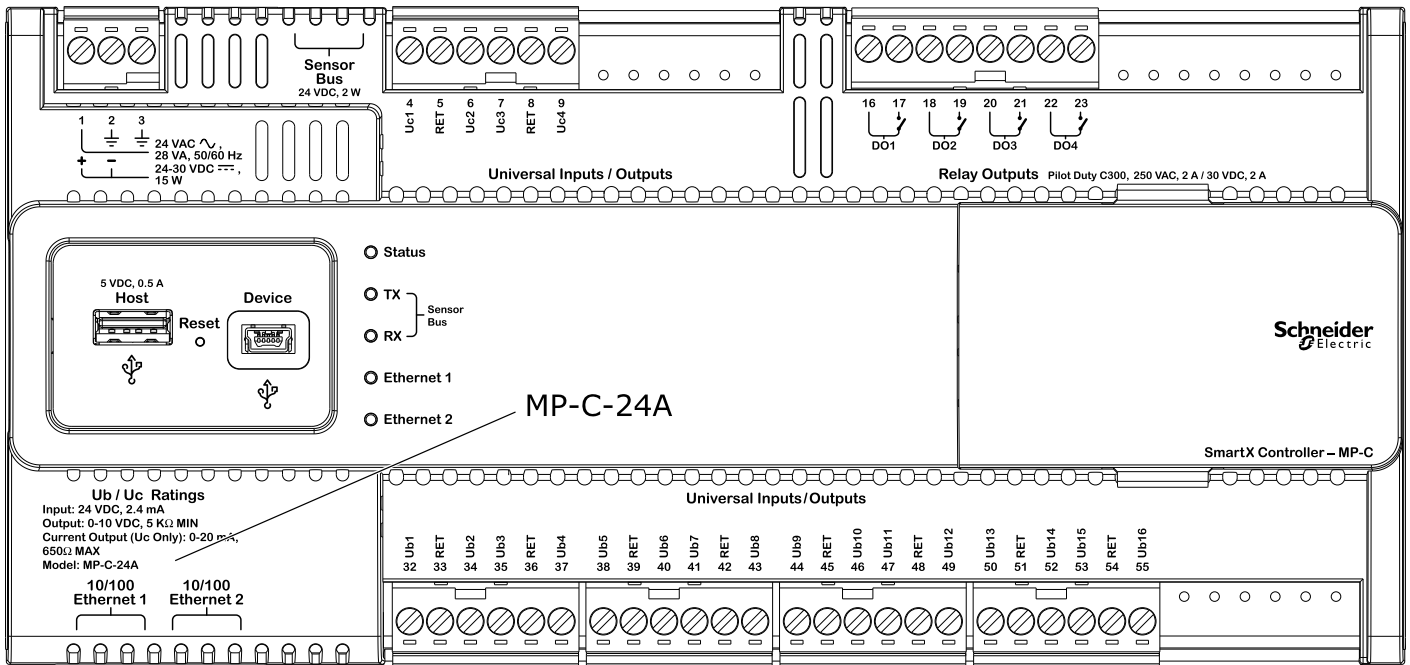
Sensor Bus
24 VDC, 2 W

4 Uc1
5 RET
6 Uc2
7 Uc3
8 RET
9 Uc4

16 17 DO1
18 19 DO2
20 21 DO3
22 23 DO4

1 2 3
24 VAC ∿, 28 VA, 50/60 Hz
+ –
24-30 VDC ⎓, 15 W

Universal Inputs / Outputs

Relay Outputs Pilot Duty C300, 250 VAC, 2 A / 30 VDC, 2 A

5 VDC, 0.5 A
Host

Reset

Device

Status

TX
RX
Sensor Bus

Ethernet 1

Ethernet 2

MP-C-24A

Schneider Electric

SmartX Controller – MP-C

Ub / Uc Ratings
Input: 24 VDC, 2.4 mA
Output: 0-10 VDC, 5 KΩ MIN
Current Output (Uc Only): 0-20 mA, 650Ω MAX
Model: MP-C-24A

10/100 Ethernet 1

10/100 Ethernet 2

Universal Inputs/Outputs

| Ub1 | RET | Ub2 | Ub3 | RET | Ub4 | Ub5 | RET | Ub6 | Ub7 | RET | Ub8 | Ub9 | RET | Ub10 | Ub11 | RET | Ub12 | Ub13 | RET | Ub14 | Ub15 | RET | Ub16 |
|---|---|---|---|---|---|---|---|---|---|---|---|---|---|---|---|---|---|---|---|---|---|---|---|
| 32 | 33 | 34 | 35 | 36 | 37 | 38 | 39 | 40 | 41 | 42 | 43 | 44 | 45 | 46 | 47 | 48 | 49 | 50 | 51 | 52 | 53 | 54 | 55 |